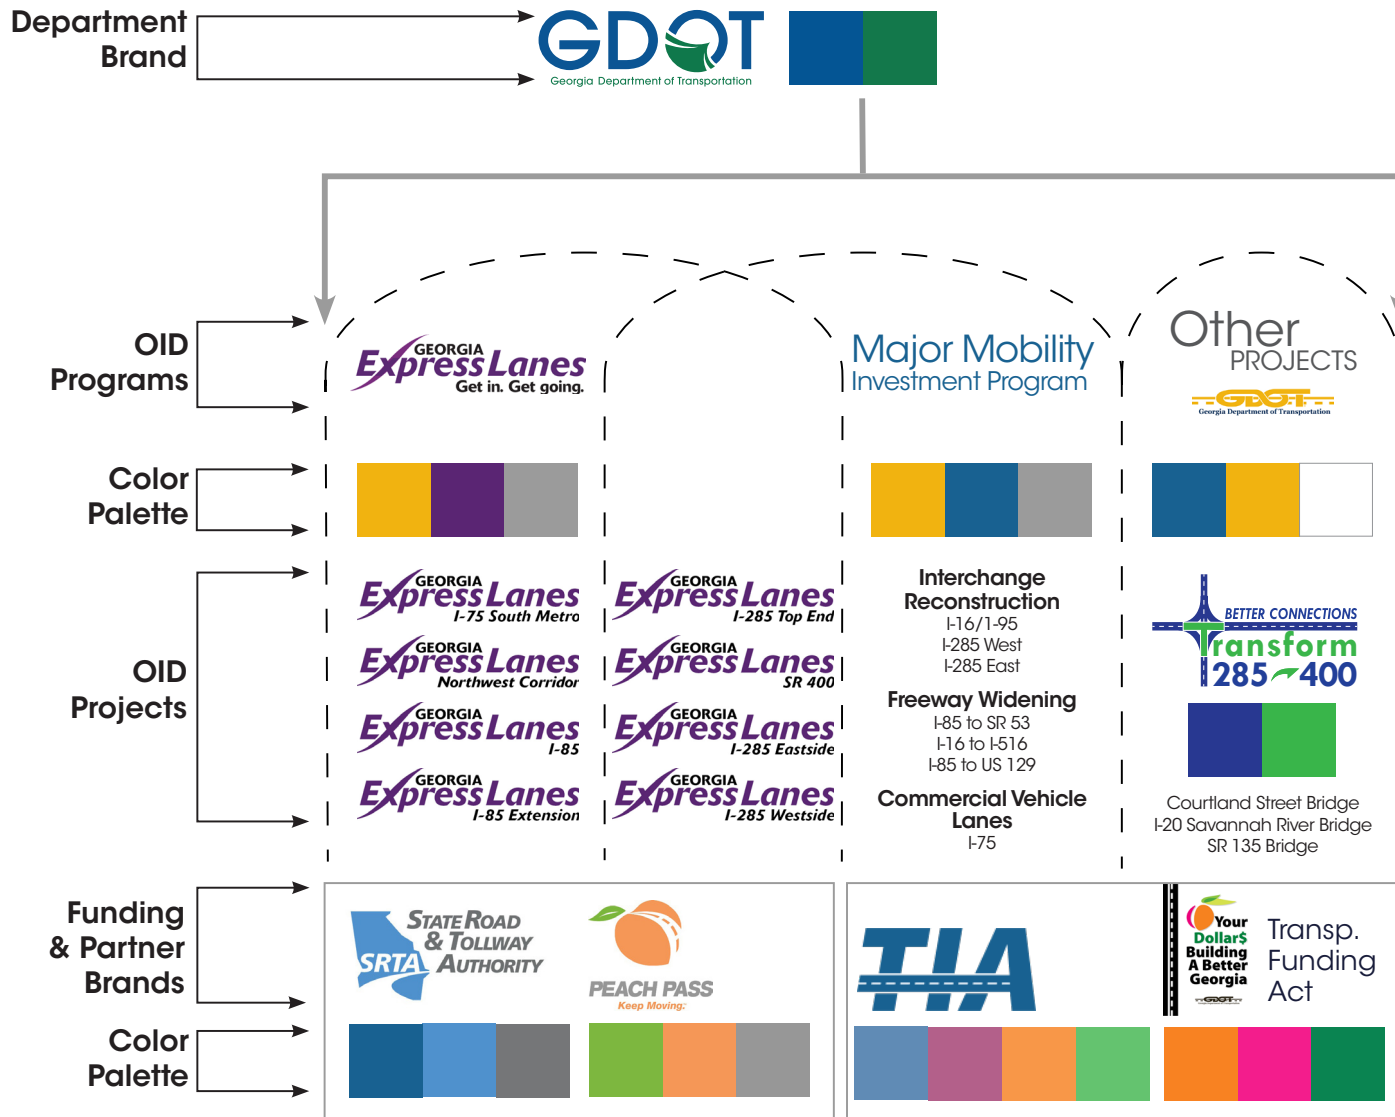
Department Brand

GDOT
Georgia Department of Transportation

OID Programs

GEORGIA Express Lanes Get in. Get going.

Major Mobility Investment Program

Other PROJECTS
GDOT Georgia Department of Transportation

Color Palette

OID Projects

GEORGIA Express Lanes I-75 South Metro
GEORGIA Express Lanes Northwest Corridor
GEORGIA Express Lanes I-85
GEORGIA Express Lanes I-85 Extension

GEORGIA Express Lanes I-285 Top End
GEORGIA Express Lanes SR 400
GEORGIA Express Lanes I-285 Eastside
GEORGIA Express Lanes I-285 Westside

Interchange Reconstruction
I-16/I-95
I-285 West
I-285 East
Freeway Widening
I-85 to SR 53
I-16 to I-516
I-85 to US 129
Commercial Vehicle Lanes
I-75

BETTER CONNECTIONS
Transform 285 400

Courtland Street Bridge
I-20 Savannah River Bridge
SR 135 Bridge

Funding & Partner Brands

SRTA State Road & Tollway Authority

PEACH PASS Keep Moving.

TIA

Your Dollar$ Building A Better Georgia GDOT

Transp. Funding Act

Color Palette